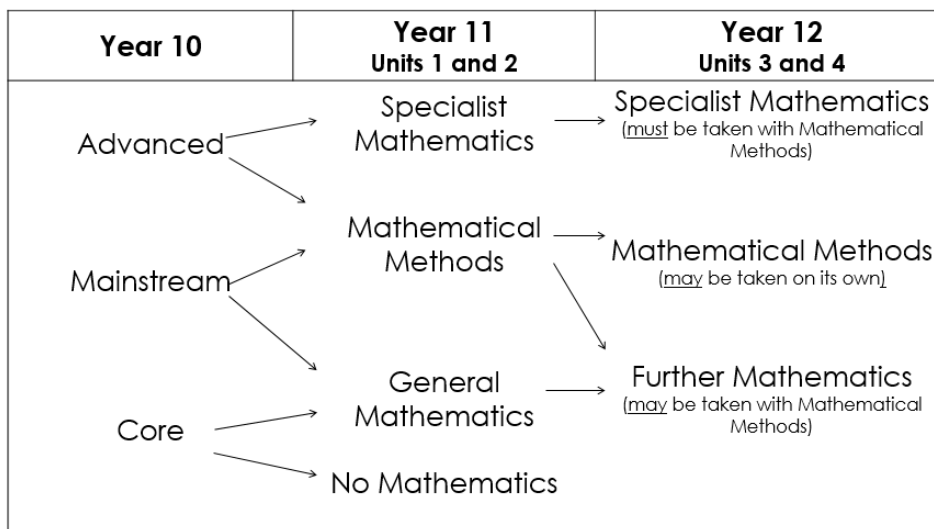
| Year 10 | Year 11 Units 1 and 2 | Year 12 Units 3 and 4 |
|---|---|---|

Advanced

Mainstream

Core

Specialist Mathematics

Mathematical Methods

General Mathematics

No Mathematics

Specialist Mathematics
(must be taken with Mathematical Methods)

Mathematical Methods
(may be taken on its own)

Further Mathematics
(may be taken with Mathematical Methods)